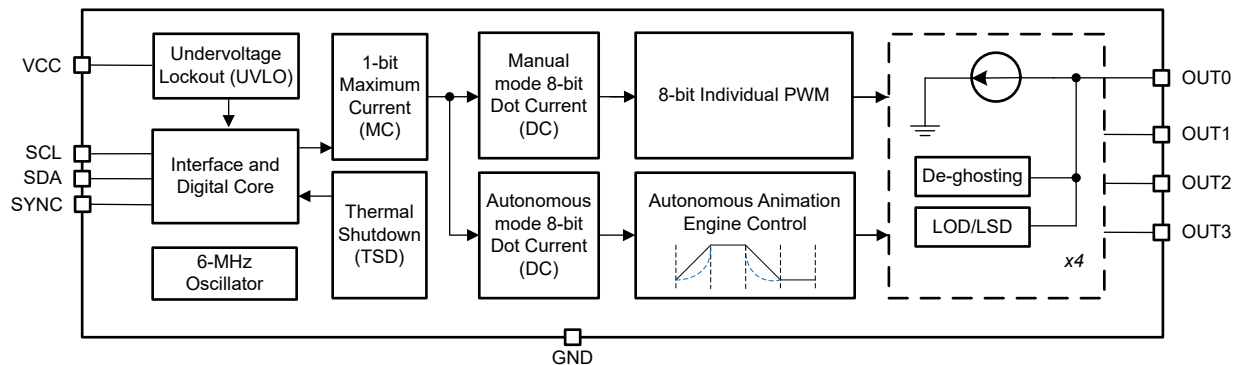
VCC
SCL
SDA
SYNC

Undervoltage Lockout (UVLO)

Interface and Digital Core

6-MHz Oscillator

1-bit Maximum Current (MC)

Thermal Shutdown (TSD)

Manual mode 8-bit Dot Current (DC)

Autonomous mode 8-bit Dot Current (DC)

8-bit Individual PWM

Autonomous Animation Engine Control

De-ghosting

LOD/LSD

x4

OUT0
OUT1
OUT2
OUT3

GND